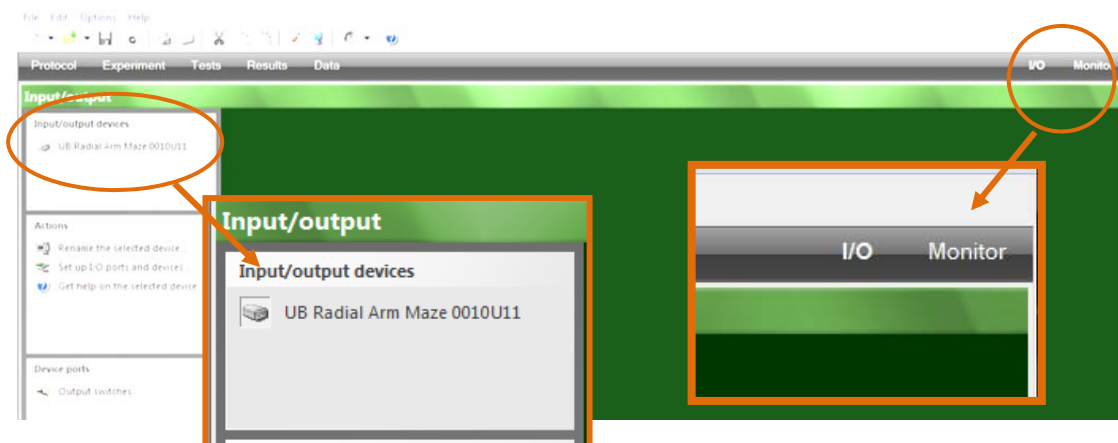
File Edit Options Help

Protocol Experiment Tests Results Data I/O Monitor

Input/output

Input/output devices

UB Radial Arm Maze 0010U11

Actions

Rename the selected device...

Set up I/O ports and devices...

Get help on the selected device

Device ports

Output switches

Input/output

Input/output devices

UB Radial Arm Maze 0010U11

I/O Monitor